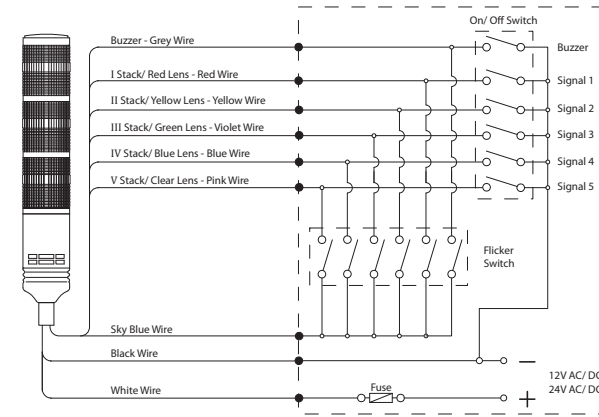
On/ Off Switch

Buzzer - Grey Wire

Buzzer

I Stack/ Red Lens - Red Wire

Signal 1

II Stack/ Yellow Lens - Yellow Wire

Signal 2

III Stack/ Green Lens - Violet Wire

Signal 3

IV Stack/ Blue Lens - Blue Wire

Signal 4

V Stack/ Clear Lens - Pink Wire

Signal 5

Flicker Switch

Sky Blue Wire

Black Wire

—

12V AC/ DC
24V AC/ DC

White Wire

Fuse

+